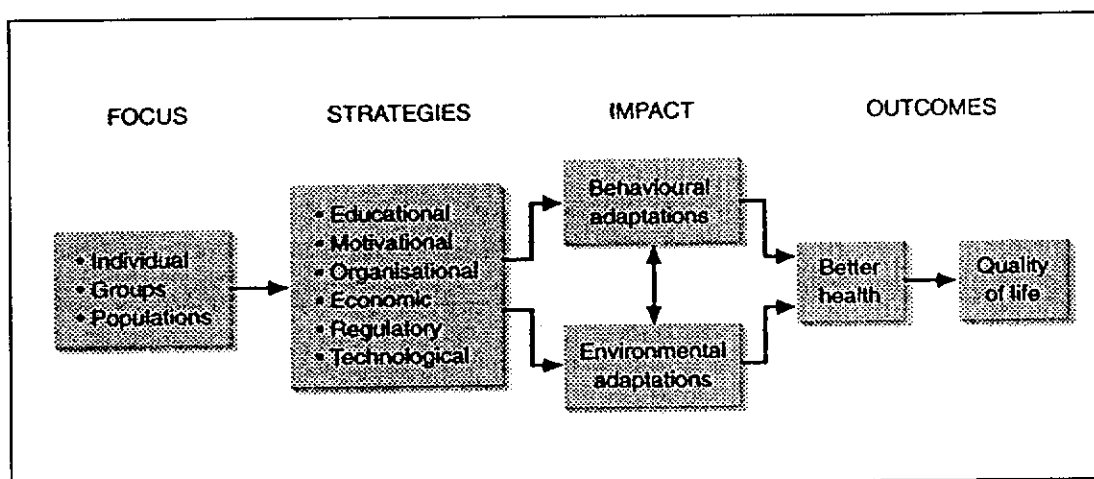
FOCUS

STRATEGIES

IMPACT

OUTCOMES

• Individual
• Groups
• Populations

• Educational
• Motivational
• Organisational
• Economic
• Regulatory
• Technological

Behavioural adaptations

Environmental adaptations

Better health

Quality of life